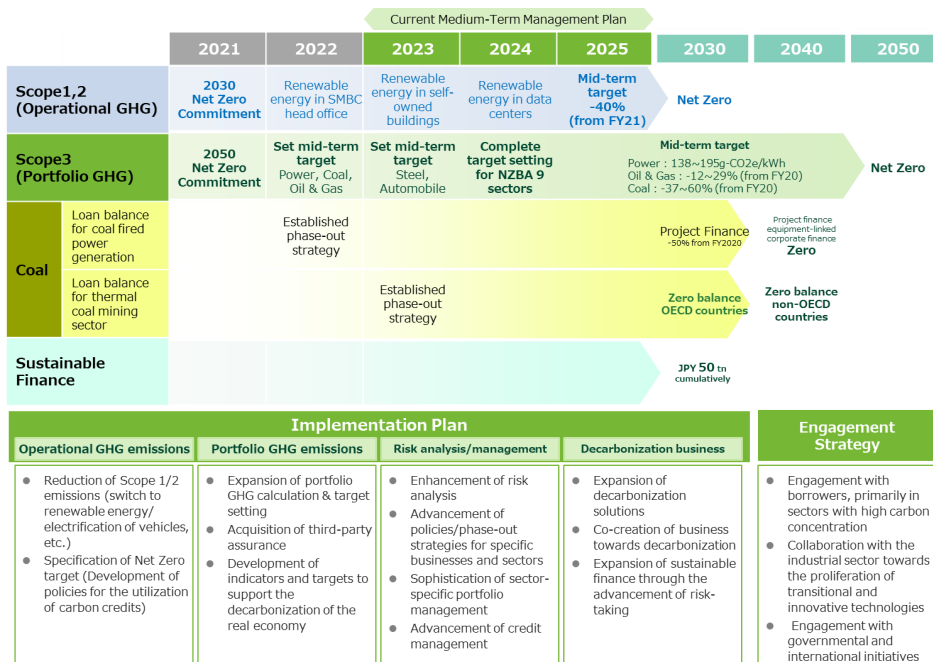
Current Medium-Term Management Plan

| | | 2021 | 2022 | 2023 | 2024 | 2025 | 2030 | 2040 | 2050 |
|---|---|---|---|---|---|---|---|---|---|
| Scope1,2 (Operational GHG) | | 2030 Net Zero Commitment | Renewable energy in SMBC head office | Renewable energy in self-owned buildings | Renewable energy in data centers | Mid-term target -40% (from FY21) | Net Zero | | |
| Scope3 (Portfolio GHG) | | 2050 Net Zero Commitment | Set mid-term target Power, Coal, Oil & Gas | Set mid-term target Steel, Automobile | Complete target setting for NZBA 9 sectors | Mid-term target Power : 138~195g-CO2e/kWh Oil & Gas : -12~29% (from FY20) Coal : -37~60% (from FY20) | | | Net Zero |
| Coal | Loan balance for coal fired power generation | | Established phase-out strategy | | | Project Finance -50% from FY2020 | Project finance equipment-linked corporate finance Zero | | |
| | Loan balance for thermal coal mining sector | | | Established phase-out strategy | | Zero balance OECD countries | Zero balance non-OECD countries | | |
| Sustainable Finance | | | | | | | JPY 50 tn cumulatively | | |

Implementation Plan

Operational GHG emissions
- Reduction of Scope 1/2 emissions (switch to renewable energy/ electrification of vehicles, etc.)
- Specification of Net Zero target (Development of policies for the utilization of carbon credits)

Portfolio GHG emissions
- Expansion of portfolio GHG calculation & target setting
- Acquisition of third-party assurance
- Development of indicators and targets to support the decarbonization of the real economy

Risk analysis/management
- Enhancement of risk analysis
- Advancement of policies/phase-out strategies for specific businesses and sectors
- Sophistication of sector-specific portfolio management
- Advancement of credit management

Decarbonization business
- Expansion of decarbonization solutions
- Co-creation of business towards decarbonization
- Expansion of sustainable finance through the advancement of risk-taking

Engagement Strategy
- Engagement with borrowers, primarily in sectors with high carbon concentration
- Collaboration with the industrial sector towards the proliferation of transitional and innovative technologies
- Engagement with governmental and international initiatives